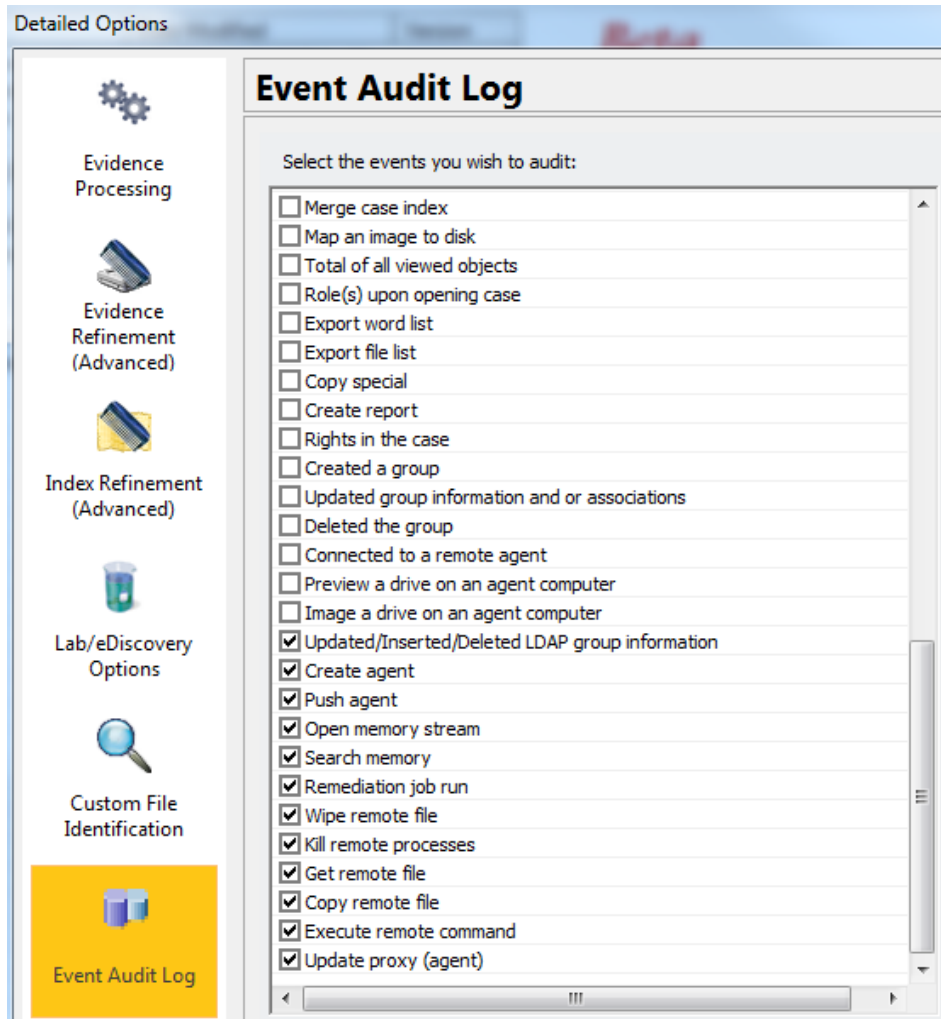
Detailed Options

Evidence Processing

Evidence Refinement (Advanced)

Index Refinement (Advanced)

Lab/eDiscovery Options

Custom File Identification

Event Audit Log

Event Audit Log

Select the events you wish to audit:

Merge case index
Map an image to disk
Total of all viewed objects
Role(s) upon opening case
Export word list
Export file list
Copy special
Create report
Rights in the case
Created a group
Updated group information and or associations
Deleted the group
Connected to a remote agent
Preview a drive on an agent computer
Image a drive on an agent computer
Updated/Inserted/Deleted LDAP group information
Create agent
Push agent
Open memory stream
Search memory
Remediation job run
Wipe remote file
Kill remote processes
Get remote file
Copy remote file
Execute remote command
Update proxy (agent)